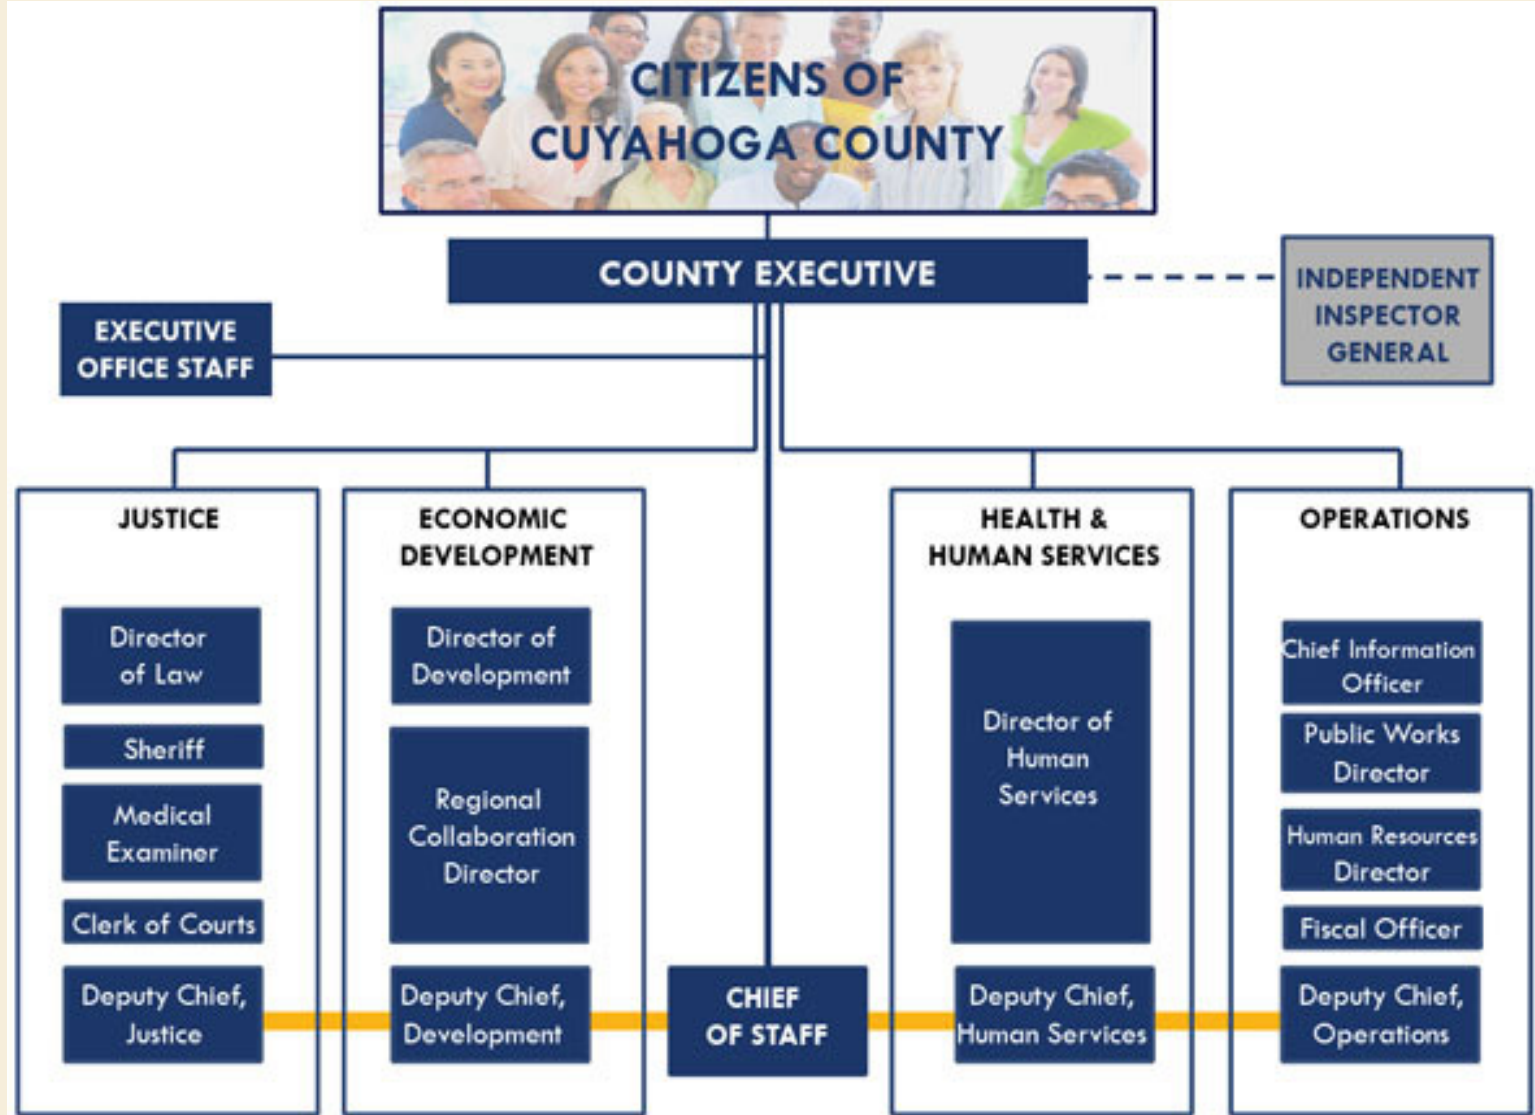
CITIZENS OF CUYAHOGA COUNTY

COUNTY EXECUTIVE

INDEPENDENT INSPECTOR GENERAL

EXECUTIVE OFFICE STAFF

JUSTICE

Director of Law

Sheriff

Medical Examiner

Clerk of Courts

Deputy Chief, Justice

ECONOMIC DEVELOPMENT

Director of Development

Regional Collaboration Director

Deputy Chief, Development

CHIEF OF STAFF

HEALTH & HUMAN SERVICES

Director of Human Services

Deputy Chief, Human Services

OPERATIONS

Chief Information Officer

Public Works Director

Human Resources Director

Fiscal Officer

Deputy Chief, Operations